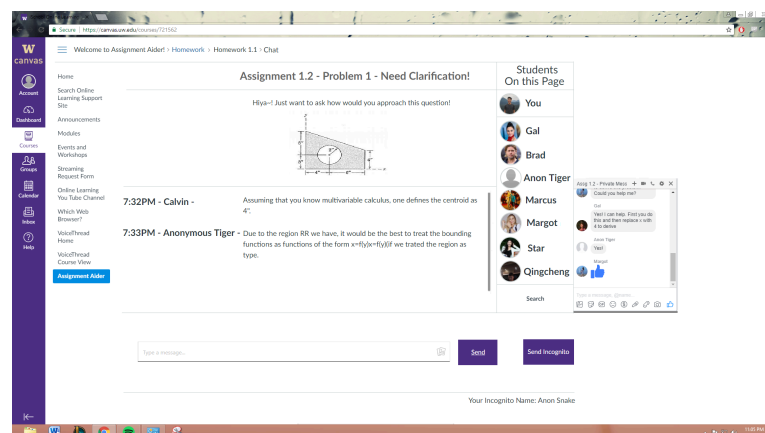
Secure | https://canvas.uw.edu/courses/721562

W
canvas

Account
Dashboard
Courses
Groups
Calendar
Inbox
Help

Welcome to Assignment Alder! > Homework > Homework 1.1 > Chat

Home
Search Online Learning Support Site
Announcements
Modules
Events and Workshops
Streaming Request Form
Online Learning You Tube Channel
Which Web Browser?
VoiceThread Home
VoiceThread Course View
Assignment Alder

Assignment 1.2 - Problem 1 - Need Clarification!

Hiya~! Just want to ask how would you approach this question!

7:32PM - Calvin - Assuming that you know multivariable calculus, one defines the centroid as 4".

7:33PM - Anonymous Tiger - Due to the region RR we have, it would be the best to treat the bounding functions as functions of the form x=f(y)x=f(y)if we trated the region as type.

Students On this Page
You
Gal
Brad
Anon Tiger
Marcus
Margot
Star
Qingcheng
Search

Assig 1.2 - Private Mess
Could you help me?
Gal
Yes! I can help. First you do this and then replace x with 4 to derive
Anon Tiger
Yes!
Margot

Type a message...
Send
Send Incognito

Your Incognito Name: Anon Snake